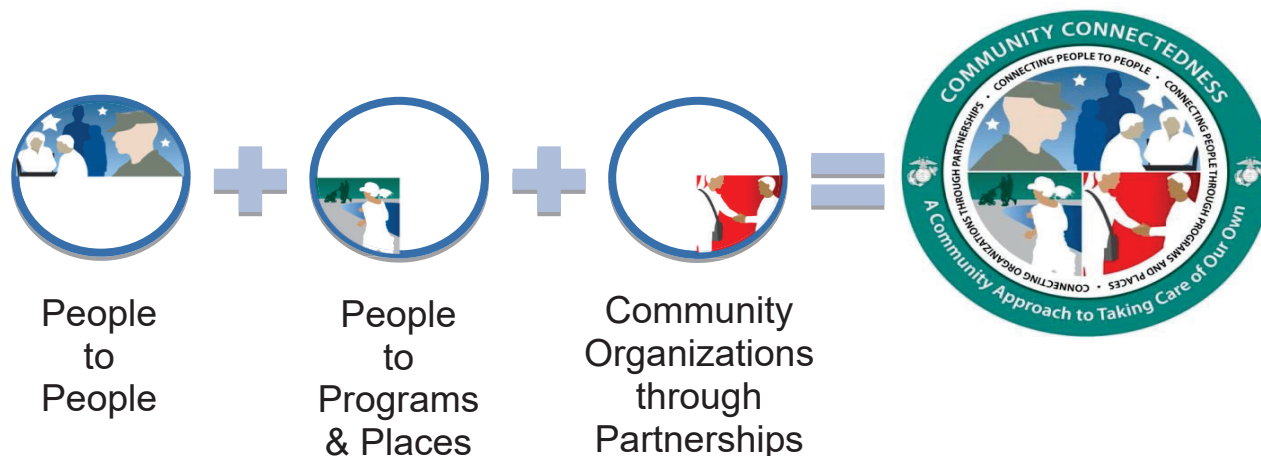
People to People

People to Programs & Places

Community Organizations through Partnerships

COMMUNITY CONNECTEDNESS
CONNECTING PEOPLE TO PEOPLE
CONNECTING PEOPLE THROUGH PROGRAMS AND PLACES
CONNECTING ORGANIZATIONS THROUGH PARTNERSHIPS
A Community Approach to Taking Care of Our Own